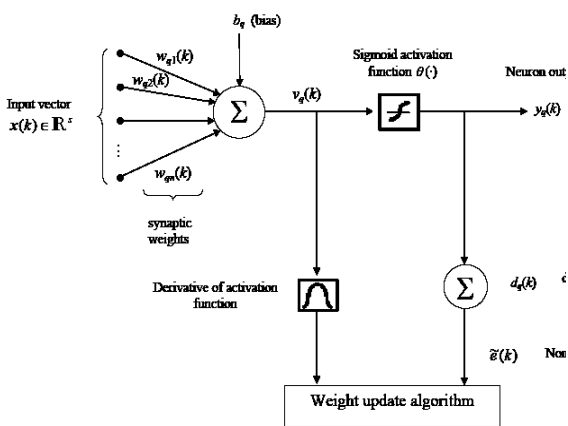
$b_q$ (bias)

$w_{q1}(k)$

$w_{q2}(k)$

$w_{qn}(k)$

Input vector $x(k) \in \mathbb{R}^s$

$\vdots$

synaptic weights

$\Sigma$

$v_q(k)$

Sigmoid activation function $\theta(\cdot)$

Neuron out

$y_q(k)$

Derivative of activation function

$\Sigma$

$d_q(k)$

$\tilde{e}(k)$

Non

Weight update algorithm